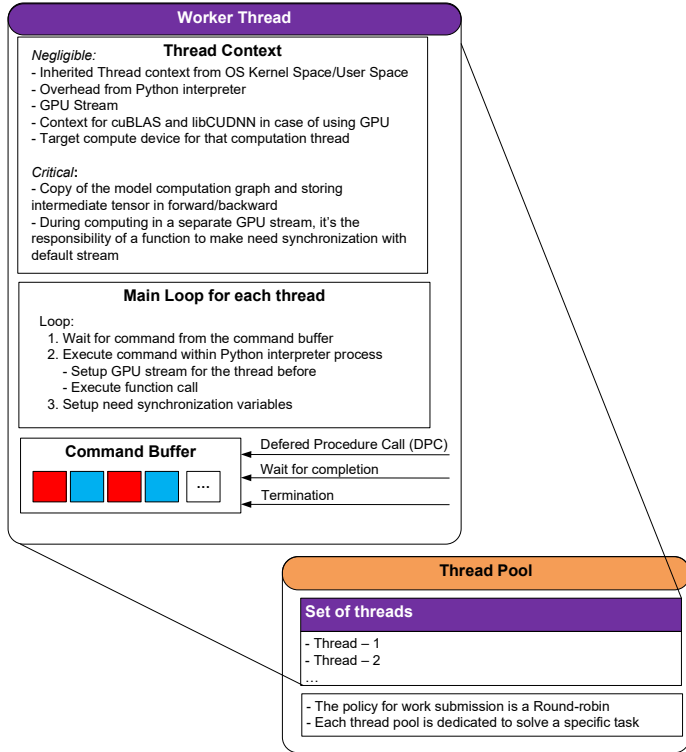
Worker Thread

Thread Context

Negligible:
- Inherited Thread context from OS Kernel Space/User Space
- Overhead from Python interpreter
- GPU Stream
- Context for cuBLAS and libCUDNN in case of using GPU
- Target compute device for that computation thread

Critical:
- Copy of the model computation graph and storing intermediate tensor in forward/backward
- During computing in a separate GPU stream, it's the responsibility of a function to make need synchronization with default stream

Main Loop for each thread

Loop:
1. Wait for command from the command buffer
2. Execute command within Python interpreter process
- Setup GPU stream for the thread before
- Execute function call
3. Setup need synchronization variables

Command Buffer

...

Defered Procedure Call (DPC)

Wait for completion

Termination

Thread Pool

Set of threads

- Thread – 1
- Thread – 2
...

- The policy for work submission is a Round-robin
- Each thread pool is dedicated to solve a specific task